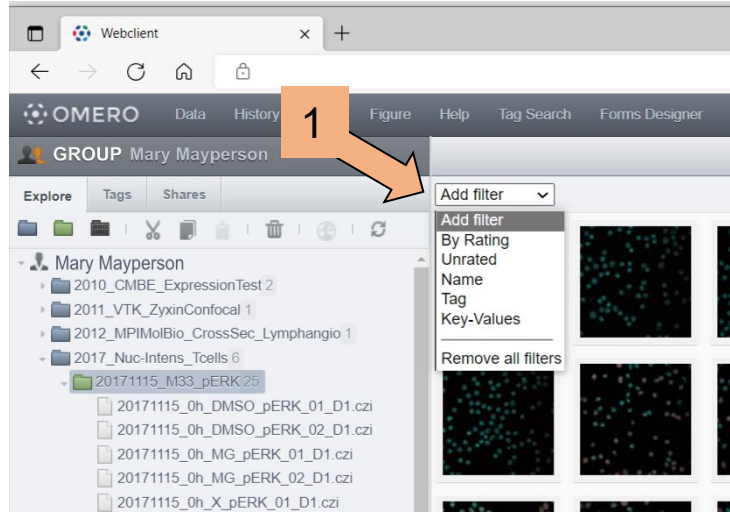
Webclient ×
+

OMERO Data History Figure Help Tag Search Forms Designer

1

GROUP Mary Mayperson

Explore Tags Shares

Add filter

Add filter
By Rating
Unrated
Name
Tag
Key-Values
Remove all filters

Mary Mayperson
2010_CMBE_ExpressionTest 2
2011_VTK_ZyxinConfocal 1
2012_MPIMolBio_CrossSec_Lymphangio 1
2017_Nuc-Intens_Tcells 6
20171115_M33_pERK 25
20171115_0h_DMSO_pERK_01_D1.czi
20171115_0h_DMSO_pERK_02_D1.czi
20171115_0h_MG_pERK_01_D1.czi
20171115_0h_MG_pERK_02_D1.czi
20171115_0h_X_pERK_01_D1.czi